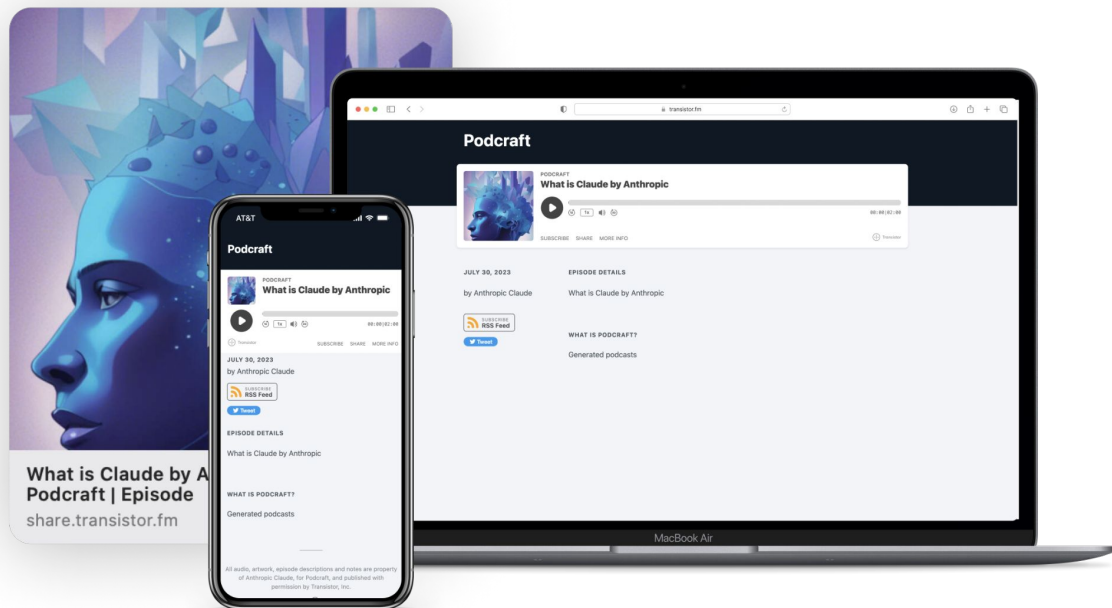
What is Claude by A
Podcraft | Episode
share.transistor.fm

transistor.fm

Podcraft

PODCRAFT
What is Claude by Anthropic
1x
00:00|02:00
SUBSCRIBE SHARE MORE INFO
Transistor

JULY 30, 2023
by Anthropic Claude
SUBSCRIBE
RSS Feed
Tweet

EPISODE DETAILS
What is Claude by Anthropic

WHAT IS PODCRAFT?
Generated podcasts

MacBook Air

AT&T

Podcraft

PODCRAFT
What is Claude by Anthropic
1x
00:00|02:00
Transistor
SUBSCRIBE SHARE MORE INFO

JULY 30, 2023
by Anthropic Claude
SUBSCRIBE
RSS Feed
Tweet

EPISODE DETAILS
What is Claude by Anthropic

WHAT IS PODCRAFT?
Generated podcasts

All audio, artwork, episode descriptions and notes are property of Anthropic Claude, for Podcraft, and published with permission by Transistor, Inc.